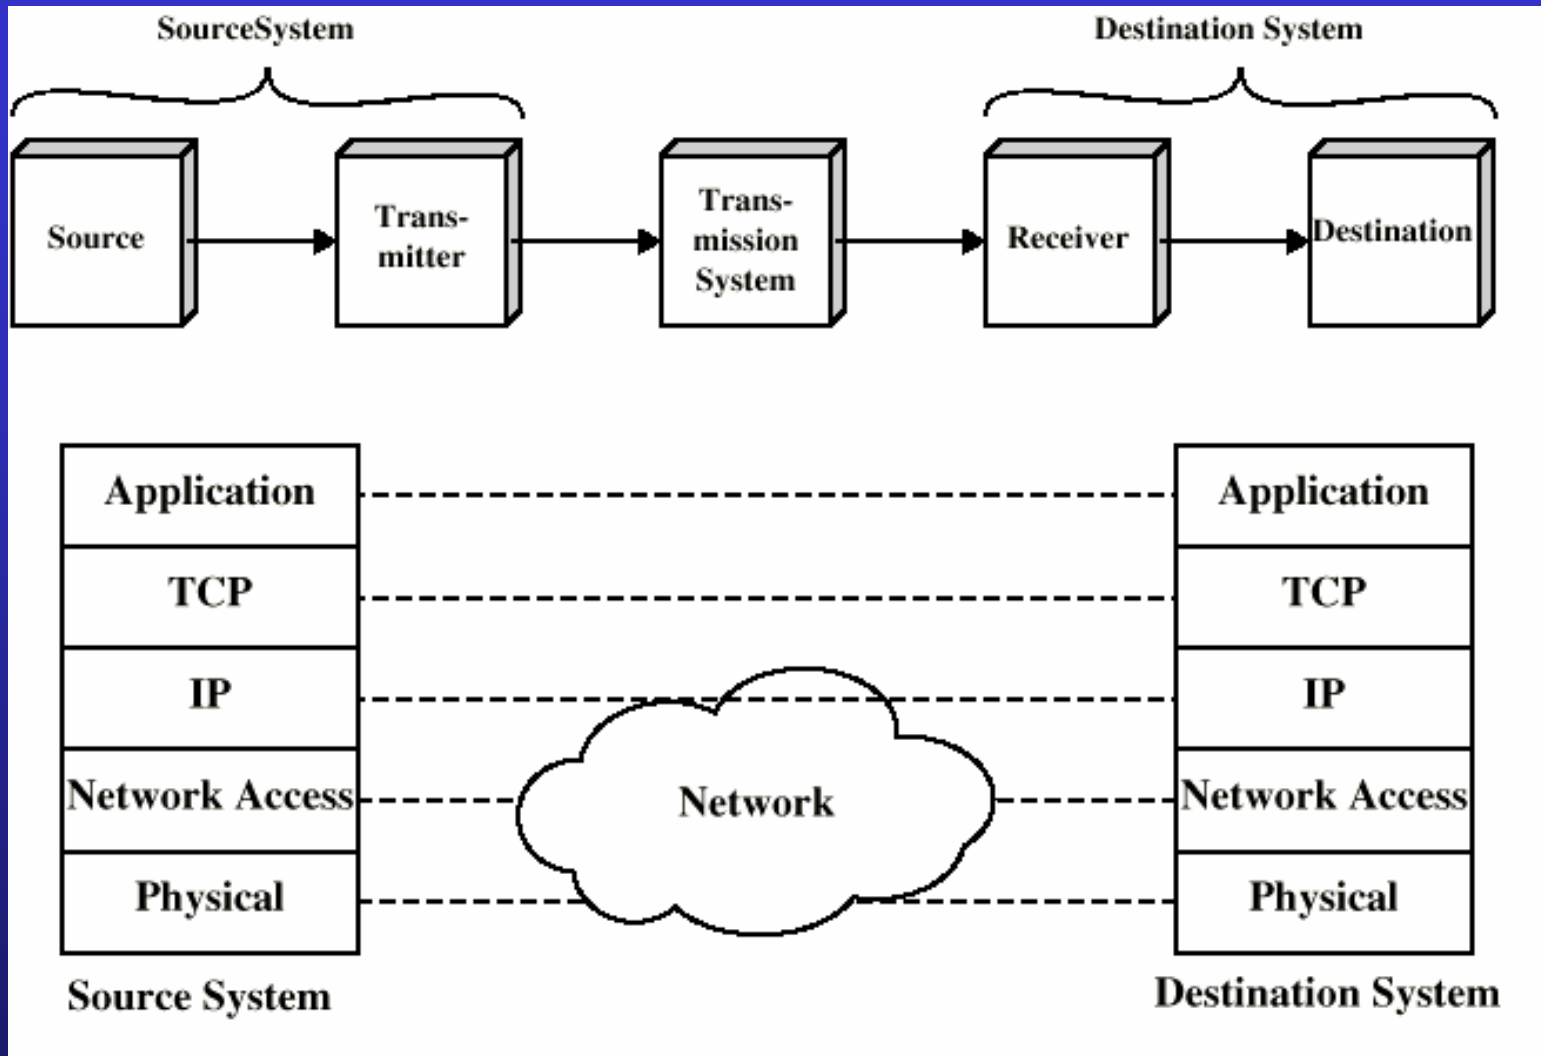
SourceSystem

Destination System

Source

Transmitter

Transmission System

Receiver

Destination

| Application |
|---|
| TCP |
| IP |
| Network Access |
| Physical |

Network

| Application |
|---|
| TCP |
| IP |
| Network Access |
| Physical |

Source System

Destination System